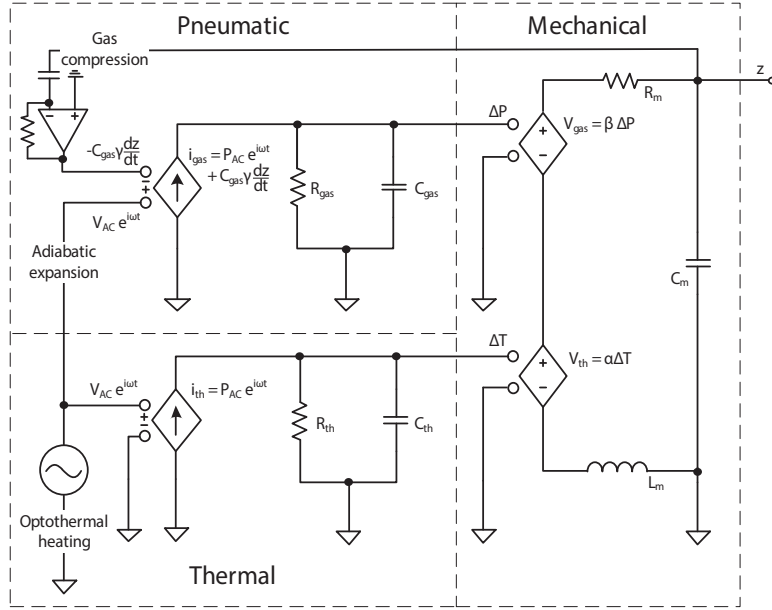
Pneumatic

Mechanical

Gas compression

$-C_{gas}\gamma\frac{dz}{dt}$

$i_{gas} = P_{AC}\,e^{i\omega t} + C_{gas}\gamma\frac{dz}{dt}$

$R_{gas}$

$C_{gas}$

$\Delta P$

$V_{gas} = \beta\,\Delta P$

$R_m$

z

$V_{AC}\,e^{i\omega t}$

Adiabatic expansion

$C_m$

$\Delta T$

$V_{th} = \alpha\Delta T$

$V_{AC}\,e^{i\omega t}$

$i_{th} = P_{AC}\,e^{i\omega t}$

$R_{th}$

$C_{th}$

$L_m$

Optothermal heating

Thermal